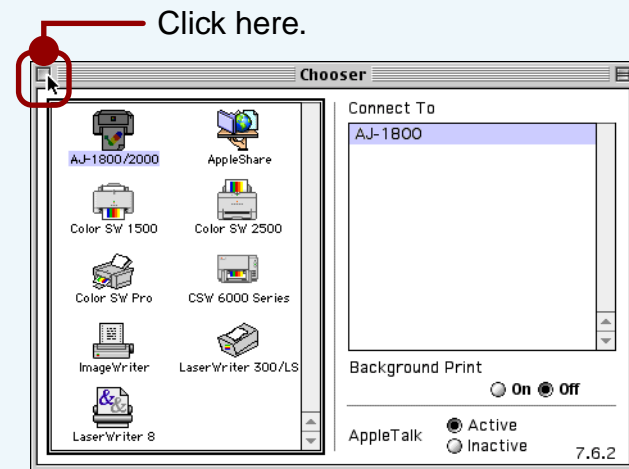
Click here.

Chooser

AJ-1800/2000
AppleShare
Color SW 1500
Color SW 2500
Color SW Pro
CSW 6000 Series
ImageWriter
LaserWriter 300/LS
LaserWriter 8

Connect To

AJ-1800

Background Print
On Off

AppleTalk
Active
Inactive

7.6.2